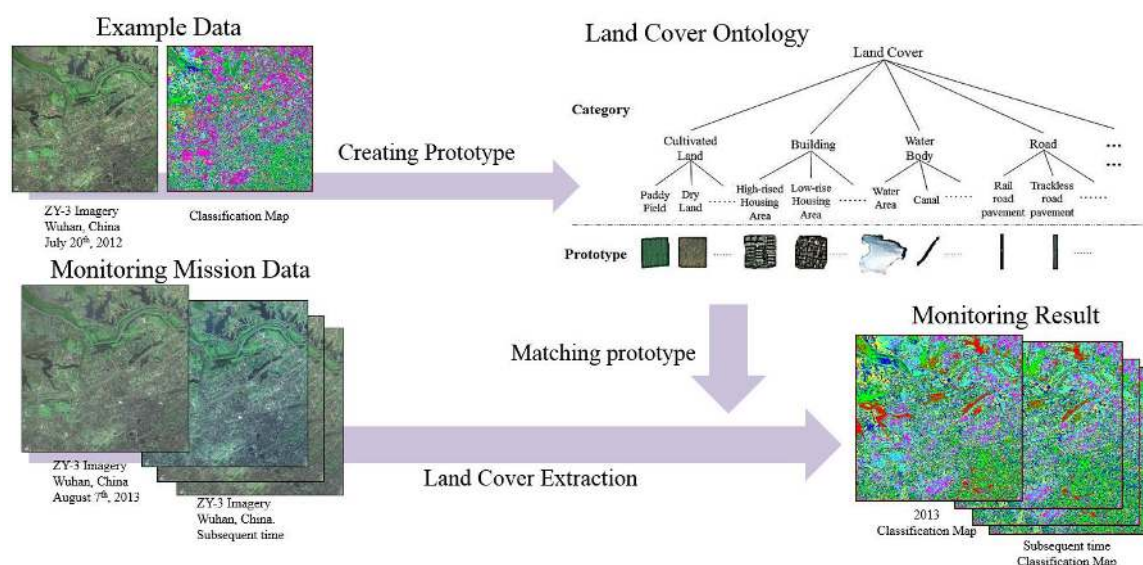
Example Data

ZY-3 Imagery Wuhan, China July 20$^{th}$, 2012

Classification Map

Creating Prototype

Land Cover Ontology

Land Cover

Category

Cultivated Land

Building

Water Body

Road

...

...

Paddy Field

Dry Land

......

High-rised Housing Area

Low-rise Housing Area

......

Water Area

Canal

......

Rail road pavement

Trackless road pavement

......

Prototype

Monitoring Mission Data

ZY-3 Imagery Wuhan, China August 7$^{th}$, 2013

ZY-3 Imagery Wuhan, China. Subsequent time

Matching prototype

Land Cover Extraction

Monitoring Result

2013 Classification Map

Subsequent time Classification Map